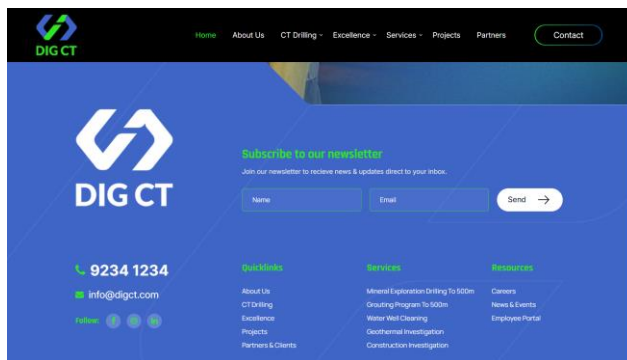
DIG CT

Home About Us CT Drilling Excellence Services Projects Partners Contact

DIG CT

Subscribe to our newsletter

Join our newsletter to recieve news & updates direct to your inbox.

Name

Email

Send

9234 1234

info@digct.com

Follow:

Quicklinks

About Us

CT Drilling

Excellence

Projects

Partners & Clients

Services

Mineral Exploration Drilling To 500m

Grouting Program To 500m

Water Well Cleaning

Geothermal Investigation

Construction Investigation

Resources

Careers

News & Events

Employee Portal